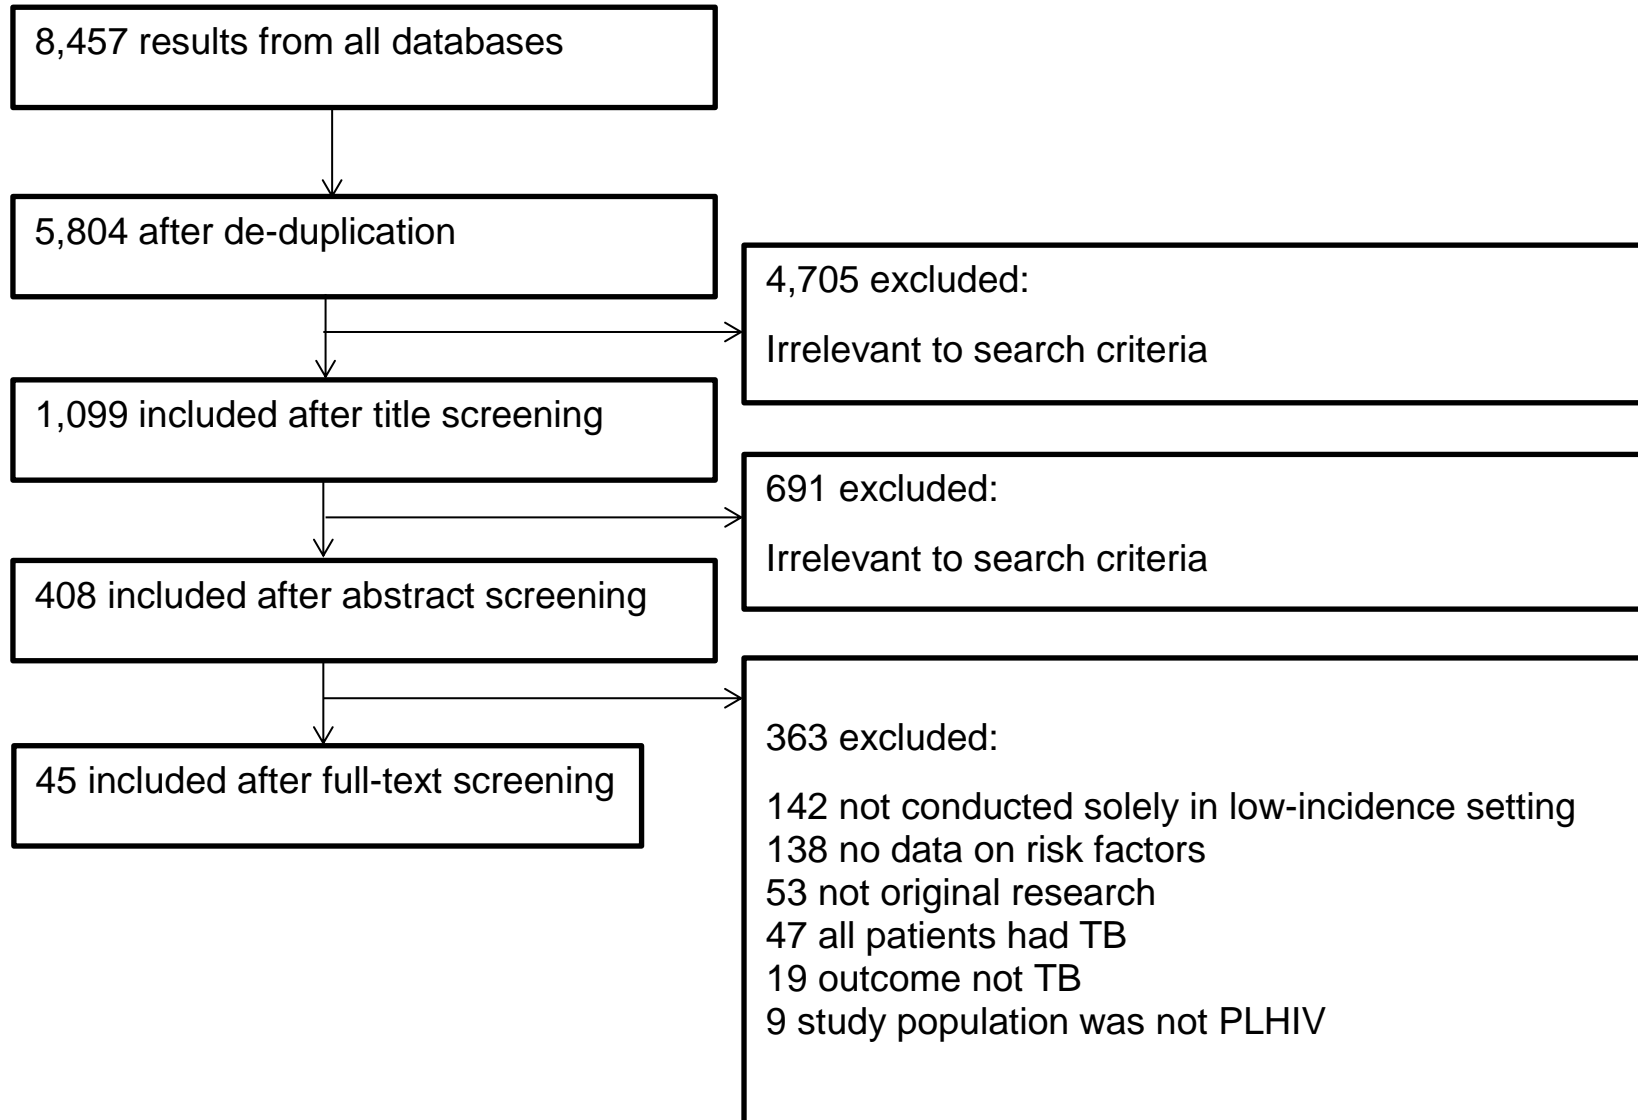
8,457 results from all databases

5,804 after de-duplication

4,705 excluded:

Irrelevant to search criteria

1,099 included after title screening

691 excluded:

Irrelevant to search criteria

408 included after abstract screening

363 excluded:

142 not conducted solely in low-incidence setting
138 no data on risk factors
53 not original research
47 all patients had TB
19 outcome not TB
9 study population was not PLHIV

45 included after full-text screening